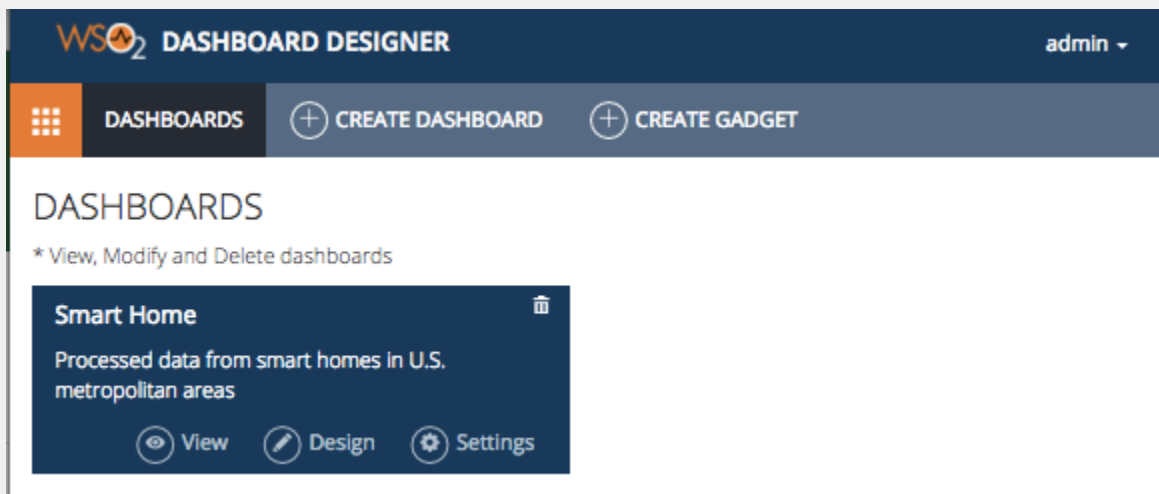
WSO2 DASHBOARD DESIGNER

admin

DASHBOARDS

CREATE DASHBOARD

CREATE GADGET

DASHBOARDS

* View, Modify and Delete dashboards

Smart Home

Processed data from smart homes in U.S. metropolitan areas

View

Design

Settings